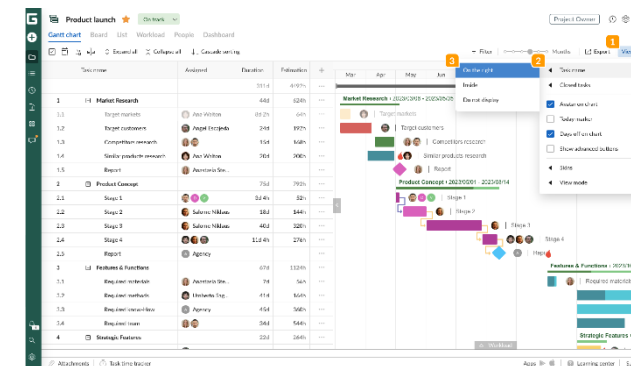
Product launch On track Project Owner

Gantt chart Board List Workload People Dashboard

Expand all Collapse all Cascade sorting Filter Months Export View

| | Task name | Assigned | Duration | Estimation |
|---|---|---|---|---|
| | | | 51d | 497% |
| 1 | Market Research | | 44d | 624% |
| 1.1 | Target markets | Ace Walton | 4d 2h | 64% |
| 1.2 | Target customers | Angel Escobedo | 2d | 492% |
| 1.3 | Competitors research | | 16d | 16% |
| 1.4 | Similar products research | Ace Walton | 8d | 36% |
| 1.5 | Report | | | |
| 2 | Product Concept | | 29d | 212% |
| 2.1 | Stage 1 | | 3d 4h | 36% |
| 2.2 | Stage 2 | Salome Niklaus | 1d 4h | 36% |
| 2.3 | Stage 3 | Salome Niklaus | 4d | 36% |
| 2.4 | Stage 4 | | 11d 4h | 28% |
| 2.5 | Report | Agency | | |
| 3 | Features & Functions | | 4d | 23% |
| 3.1 | Required materials | Anastasia Ste... | | |
| 3.2 | Required methods | Umberto Esp... | | |
| 3.3 | Required consultants | Agency | | |
| 3.4 | Required team | Anastasia Ste... | | |
| 4 | Strategic Features | | 39d | 44% |

Market Research • 2023/08/28 - 2023/10/28
Target markets
Target customers
Competitors research
Similar products research
Report
Product Concept • 2023/09/01 - 2023/10/14
Stage 1
Stage 2
Stage 3
Stage 4
Report
Features & Functions
Required materials
Strategic Features
Workload

3
On the right
Inside
Do not display

2
1
Task name
Closed tasks
Avatar on chart
Today marker
Days off on chart
Show advanced buttons
Skins
View mode

Attachments Task time tracker Apps Learning center Support